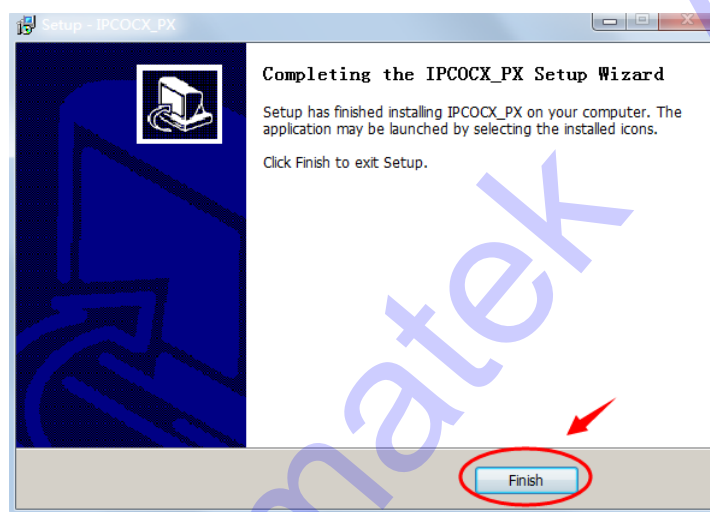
Setup - IPCOCX_PX

Completing the IPCOCX_PX Setup Wizard

Setup has finished installing IPCOCX_PX on your computer. The application may be launched by selecting the installed icons.

Click Finish to exit Setup.

matek

Finish